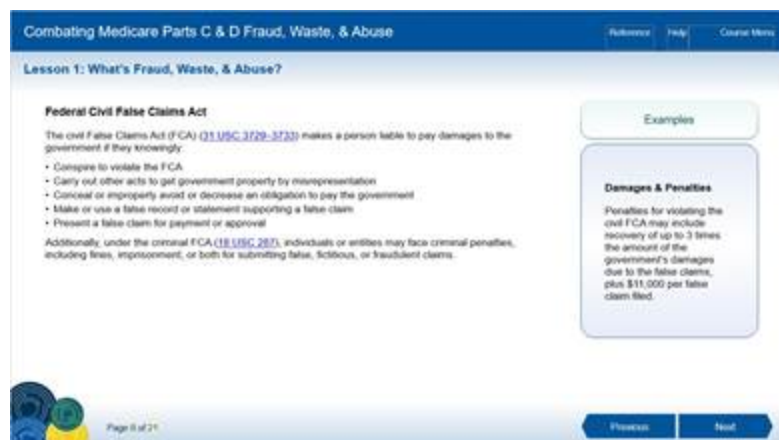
Combating Medicare Parts C & D Fraud, Waste, & Abuse

Reference | Help | Course Menu

Lesson 1: What's Fraud, Waste, & Abuse?

Federal Civil False Claims Act

The civil False Claims Act (FCA) (31 USC 3729–3733) makes a person liable to pay damages to the government if they knowingly:

• Conspire to violate the FCA
• Carry out other acts to get government property by misrepresentation
• Conceal or improperly avoid or decrease an obligation to pay the government
• Make or use a false record or statement supporting a false claim
• Present a false claim for payment or approval

Additionally, under the criminal FCA (18 USC 287), individuals or entities may face criminal penalties, including fines, imprisonment, or both for submitting false, fictitious, or fraudulent claims.

Examples

Damages & Penalties

Penalties for violating the civil FCA may include recovery of up to 3 times the amount of the government's damages due to the false claims, plus $11,000 per false claim filed.

Page 8 of 21

Previous | Next